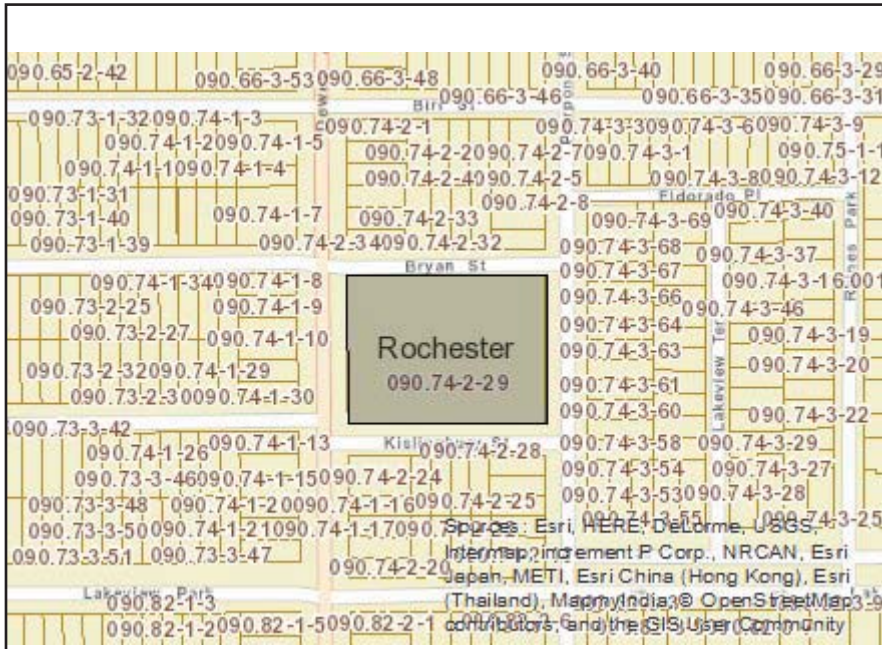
090.65-2-42
090.66-3-53
090.66-3-48
090.66-3-40
090.66-3-29
Birr St
090.66-3-46
090.66-3-35
090.66-3-31
090.73-1-32
090.74-1-3
090.74-2-1
090.74-3-30
090.74-3-60
090.74-3-9
090.74-1-20
090.74-1-5
090.74-2-20
090.74-2-70
090.74-3-1
090.75-1-1
090.74-1-10
090.74-1-4
090.74-2-40
090.74-2-5
090.74-3-80
090.74-3-12
090.73-1-31
Eldorado Pl
090.73-1-40
090.74-1-7
090.74-2-33
090.74-2-8
090-74-3-69
090.74-3-40
090-73-1-39
090.74-2-340
090.74-2-32
090.74-3-68
090.74-3-37
Bryan St
090.74-3-67
090.74-1-34
090.74-1-8
090.74-3-16.001
090.73-2-25
090.74-1-9
090.74-3-66
090.74-3-46
090.73-2-27
090.74-1-10
090.74-3-64
090.74-3-19
Rochester
090.74-2-29
090.74-3-63
090.74-3-20
090.73-2-320
090.74-1-29
090.74-3-61
090.73-2-300
090.74-1-30
Lakeview Ter
090.74-3-60
090.74-3-22
090.73-3-42
090.74-1-26
090.74-1-13
090.74-2-28
090.74-3-58
090.74-3-29
090.73-3-46
090.74-1-150
090.74-2-24
090.74-3-54
090.74-3-27
090.73-3-48
090.74-1-200
090.74-1-160
090.74-2-25
090.74-3-530
090.74-3-28
090.73-3-50
090.74-1-210
090.74-1-170
090.74-3-25
090.73-3-51
090.73-3-47
090.74-2-20
Lakeview Park
090.82-1-3
090.82-1-20
090.82-1-50
090.82-2-1
Sources: Esri, HERE, DeLorme, USGS, Intermap, increment P Corp., NRCAN, Esri Japan, METI, Esri China (Hong Kong), Esri (Thailand), MapmyIndia, © OpenStreetMap contributors, and the GIS User Community